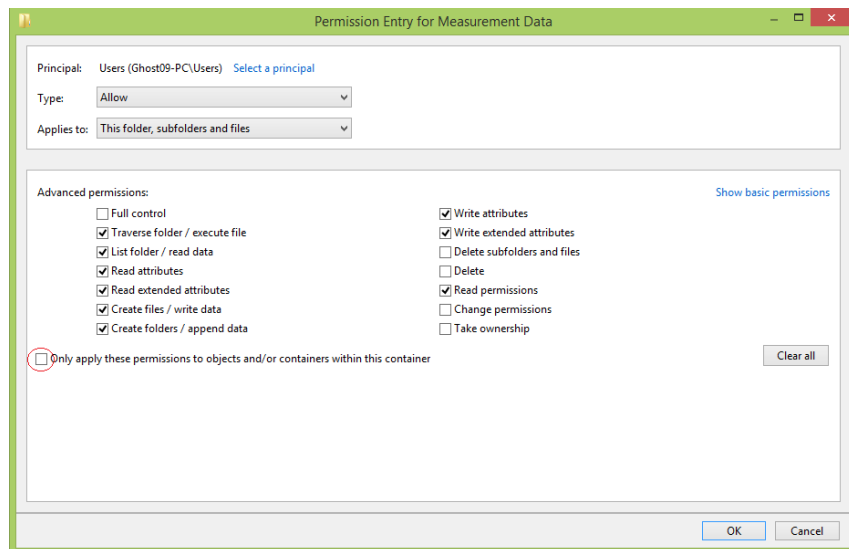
Permission Entry for Measurement Data

Principal: Users (Ghost09-PC\Users) Select a principal

Type: Allow

Applies to: This folder, subfolders and files

Advanced permissions:

Show basic permissions

Full control
Traverse folder / execute file
List folder / read data
Read attributes
Read extended attributes
Create files / write data
Create folders / append data

Write attributes
Write extended attributes
Delete subfolders and files
Delete
Read permissions
Change permissions
Take ownership

Only apply these permissions to objects and/or containers within this container

Clear all

OK Cancel